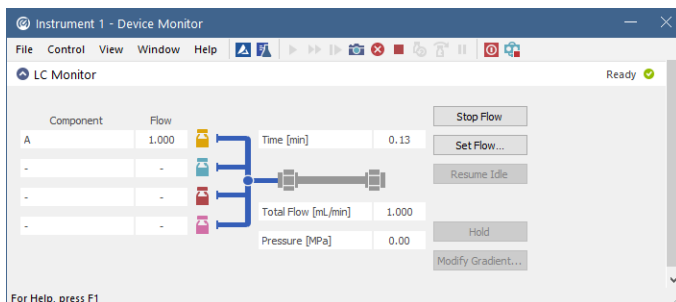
Instrument 1 - Device Monitor

File Control View Window Help

LC Monitor

Ready

| Component | Flow |
|---|---|
| A | 1.000 |
| - | - |
| - | - |
| - | - |

Time [min] 0.13

Total Flow [mL/min] 1.000

Pressure [MPa] 0.00

Stop Flow

Set Flow...

Resume Idle

Hold

Modify Gradient...

For Help, press F1